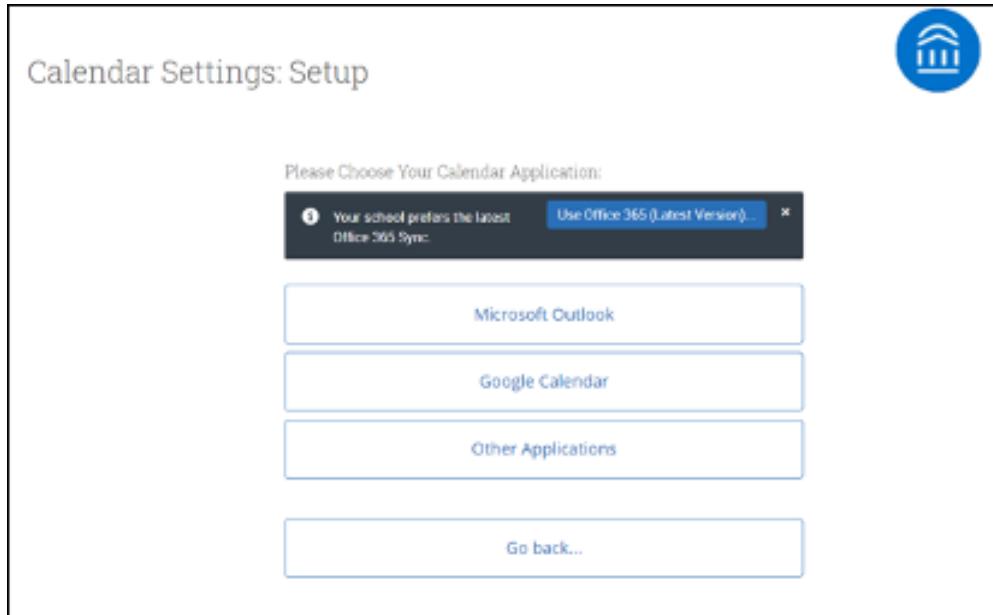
Calendar Settings: Setup

Please Choose Your Calendar Application:

Your school prefers the latest Office 365 Sync.

Use Office 365 (Latest Version)...

×

Microsoft Outlook

Google Calendar

Other Applications

Go back...